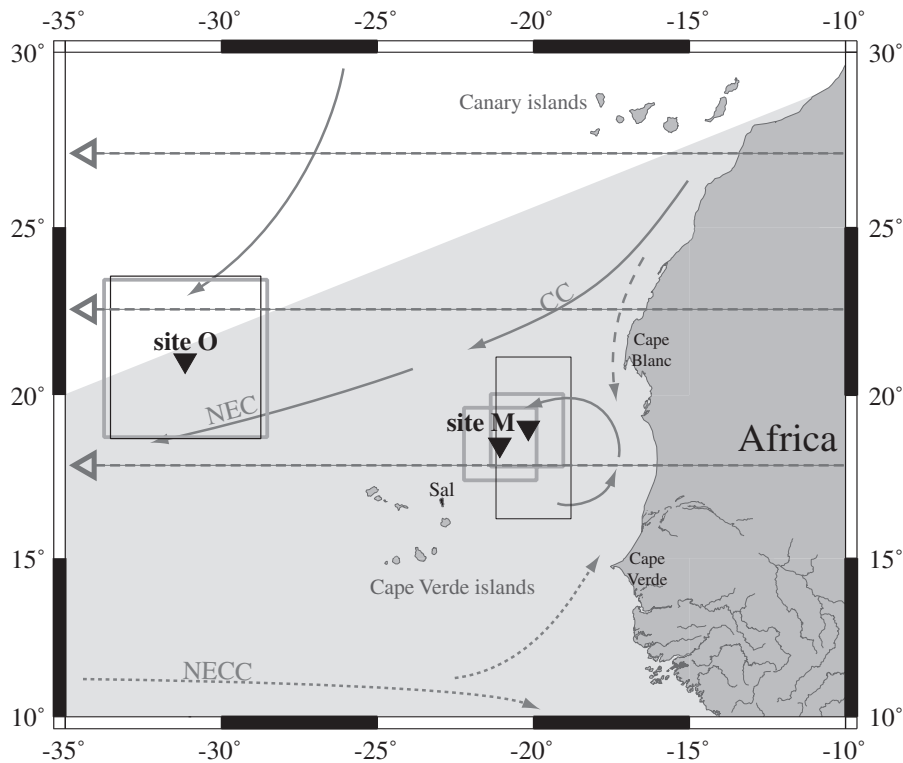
-35° -30° -25° -20° -15° -10°

30° 25° 20° 15° 10°

Canary islands

CC

site O

NEC

Cape Blanc

site M

Africa

Sal

Cape Verde

Cape Verde islands

NECC

30° 25° 20° 15° 10°

-35° -30° -25° -20° -15° -10°